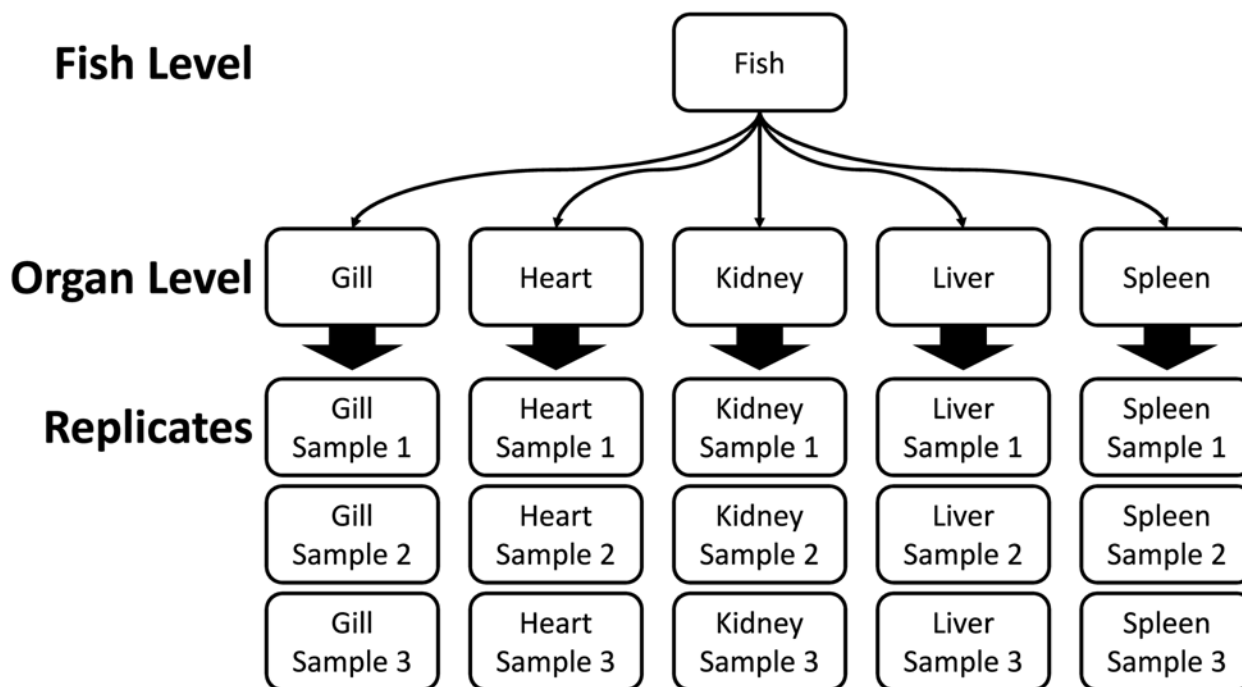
Fish Level

Fish

Organ Level

Gill

Heart

Kidney

Liver

Spleen

Replicates

Gill Sample 1

Heart Sample 1

Kidney Sample 1

Liver Sample 1

Spleen Sample 1

Gill Sample 2

Heart Sample 2

Kidney Sample 2

Liver Sample 2

Spleen Sample 2

Gill Sample 3

Heart Sample 3

Kidney Sample 3

Liver Sample 3

Spleen Sample 3